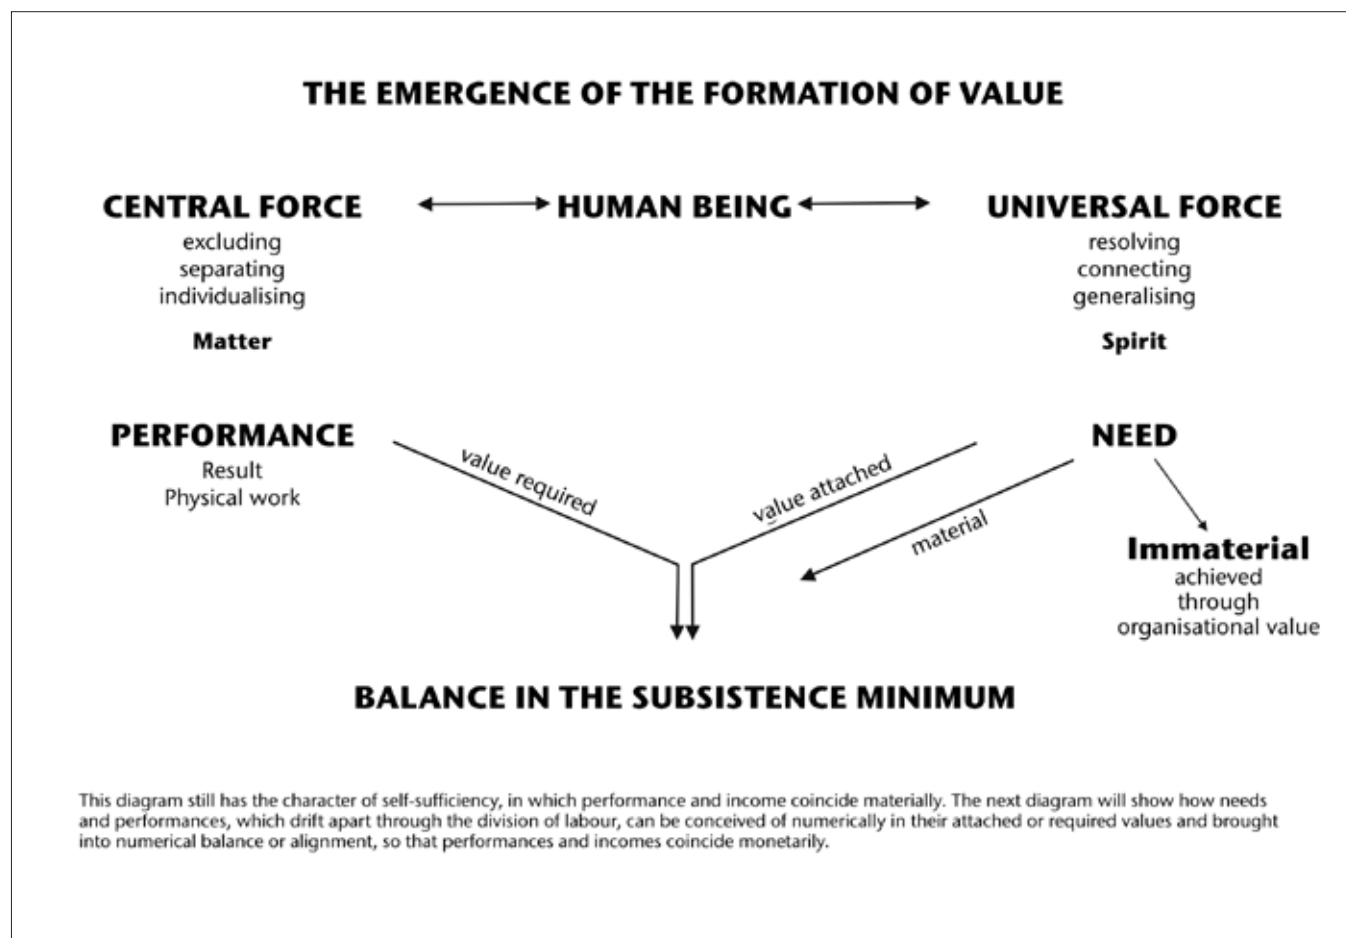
THE EMERGENCE OF THE FORMATION OF VALUE

CENTRAL FORCE
excluding
separating
individualising

Matter

HUMAN BEING

UNIVERSAL FORCE
resolving
connecting
generalising

Spirit

PERFORMANCE
Result
Physical work

value required

value attached

NEED

material

Immaterial
achieved
through
organisational value

BALANCE IN THE SUBSISTENCE MINIMUM

This diagram still has the character of self-sufficiency, in which performance and income coincide materially. The next diagram will show how needs and performances, which drift apart through the division of labour, can be conceived of numerically in their attached or required values and brought into numerical balance or alignment, so that performances and incomes coincide monetarily.